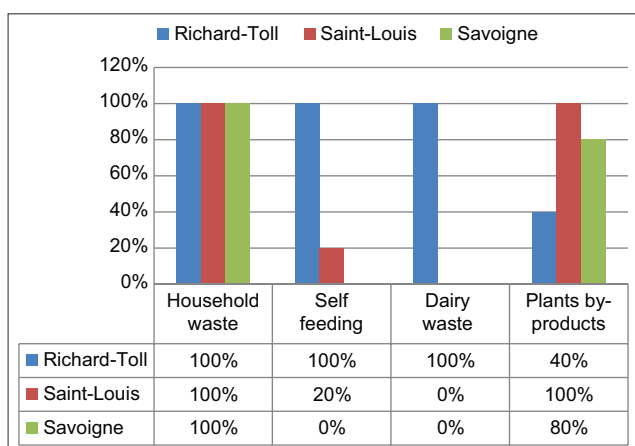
Richard-Toll Saint-Louis Savoigne

120%
100%
80%
60%
40%
20%
0%

| | Household waste | Self feeding | Dairy waste | Plants by-products |
|---|---|---|---|---|
| Richard-Toll | 100% | 100% | 100% | 40% |
| Saint-Louis | 100% | 20% | 0% | 100% |
| Savoigne | 100% | 0% | 0% | 80% |